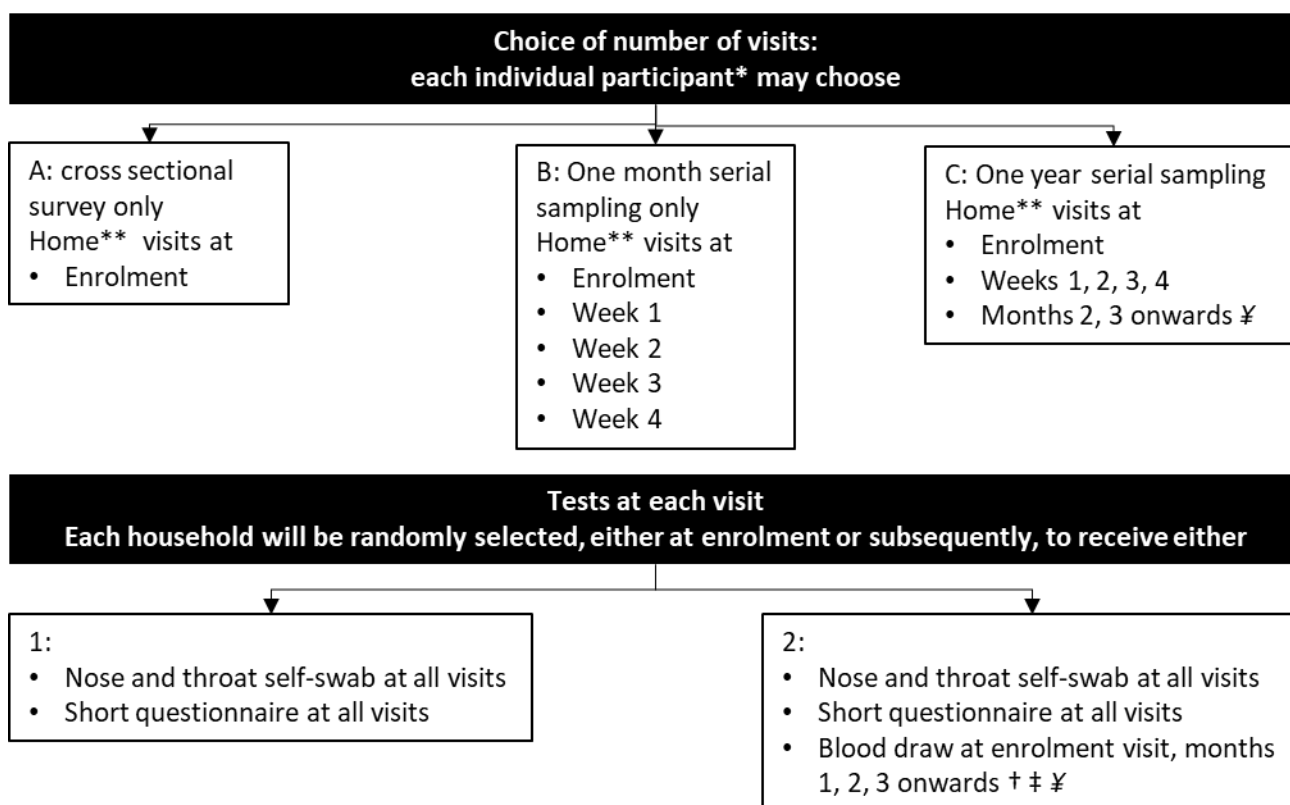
Choice of number of visits:
each individual participant* may choose

A: cross sectional survey only
Home** visits at
• Enrolment

B: One month serial sampling only
Home** visits at
• Enrolment
• Week 1
• Week 2
• Week 3
• Week 4

C: One year serial sampling
Home** visits at
• Enrolment
• Weeks 1, 2, 3, 4
• Months 2, 3 onwards ¥

Tests at each visit
Each household will be randomly selected, either at enrolment or subsequently, to receive either

1:
• Nose and throat self-swab at all visits
• Short questionnaire at all visits

2:
• Nose and throat self-swab at all visits
• Short questionnaire at all visits
• Blood draw at enrolment visit, months 1, 2, 3 onwards † ‡ ¥